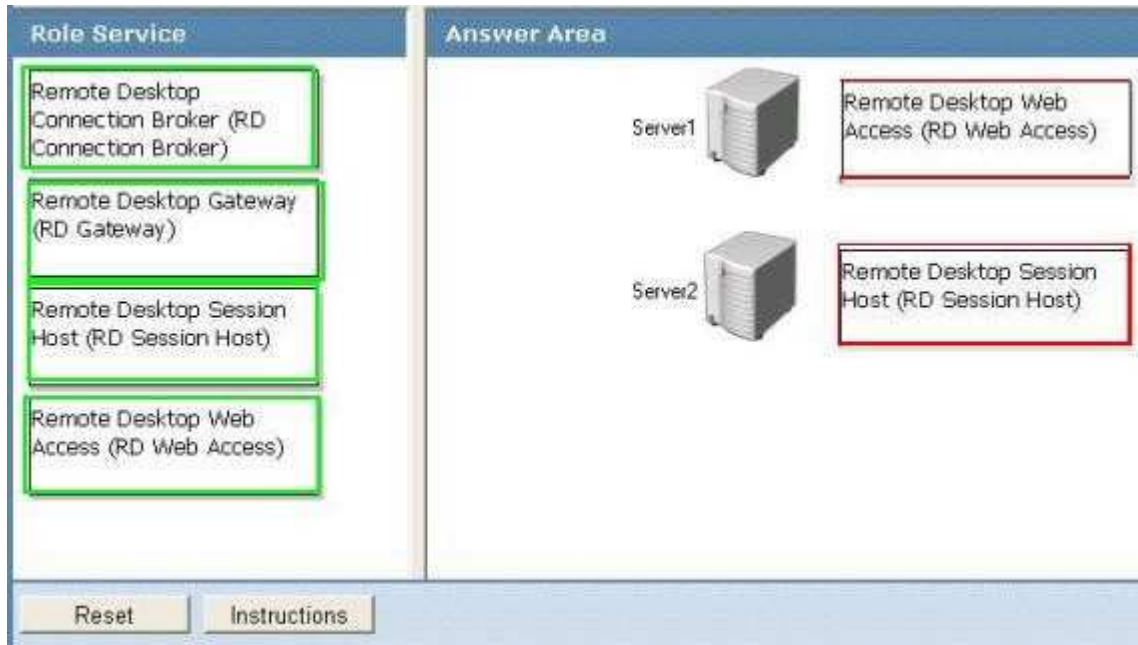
Role Service

Remote Desktop Connection Broker (RD Connection Broker)

Remote Desktop Gateway (RD Gateway)

Remote Desktop Session Host (RD Session Host)

Remote Desktop Web Access (RD Web Access)

Answer Area

Server1

Remote Desktop Web Access (RD Web Access)

Server2

Remote Desktop Session Host (RD Session Host)

Reset

Instructions